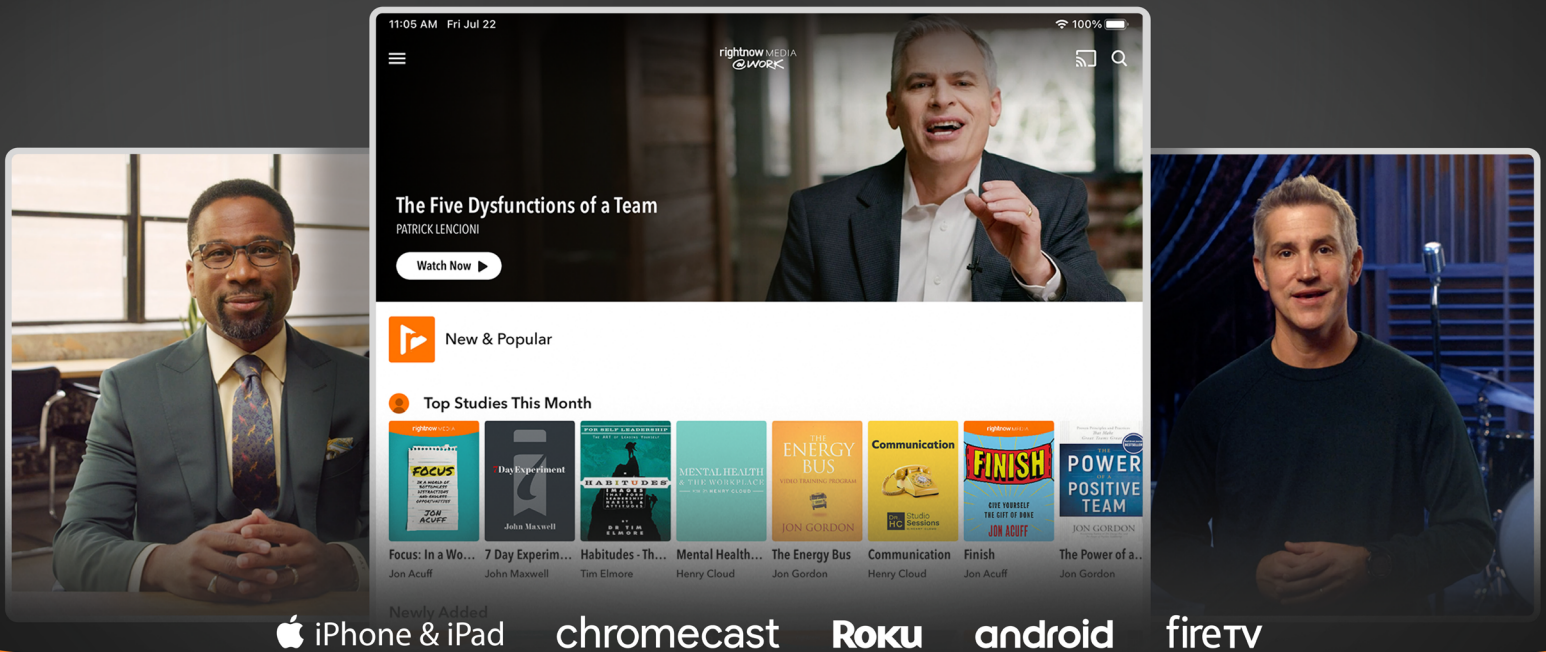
11:05 AM Fri Jul 22

100%

rightnow MEDIA @WORK

The Five Dysfunctions of a Team

PATRICK LENCIONI

Watch Now

New & Popular

Top Studies This Month

rightnow MEDIA

FOCUS

JON ACUFF

7 DayExperiment

John Maxwell

HABITUDES

DR TIM ELMORE

MENTAL HEALTH & THE WORKPLACE

HENRY CLOUD

THE ENERGY BUS

VIDEO TRAINING PROGRAM

JON GORDON

Communication

Studio Sessions

rightnow MEDIA

FINISH

GIVE YOURSELF THE GIFT OF DONE

JON ACUFF

THE POWER OF A POSITIVE TEAM

JON GORDON

Focus: In a Wo...

Jon Acuff

7 Day Experim...

John Maxwell

Habitudes - Th...

Tim Elmore

Mental Health...

Henry Cloud

The Energy Bus

Jon Gordon

Communication

Henry Cloud

Finish

Jon Acuff

The Power of a...

Jon Gordon

Newly Added

iPhone & iPad chromecast Roku android fireTV